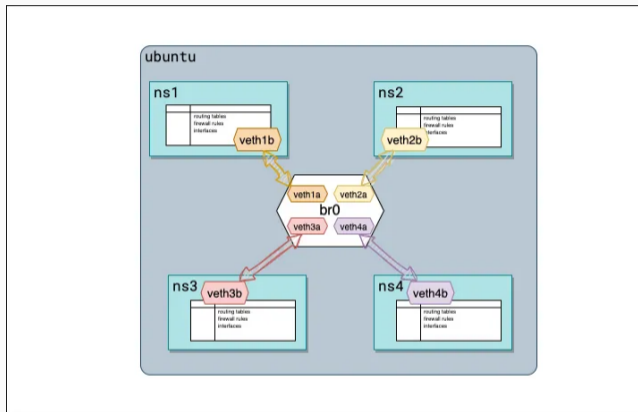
ubuntu

ns1

routing tables
firewall rules
interfaces

veth1b

ns2

routing tables
firewall rules
interfaces

veth2b

veth1a
veth2a
br0
veth3a
veth4a

ns3

veth3b

routing tables
firewall rules
interfaces

ns4

veth4b

routing tables
firewall rules
interfaces